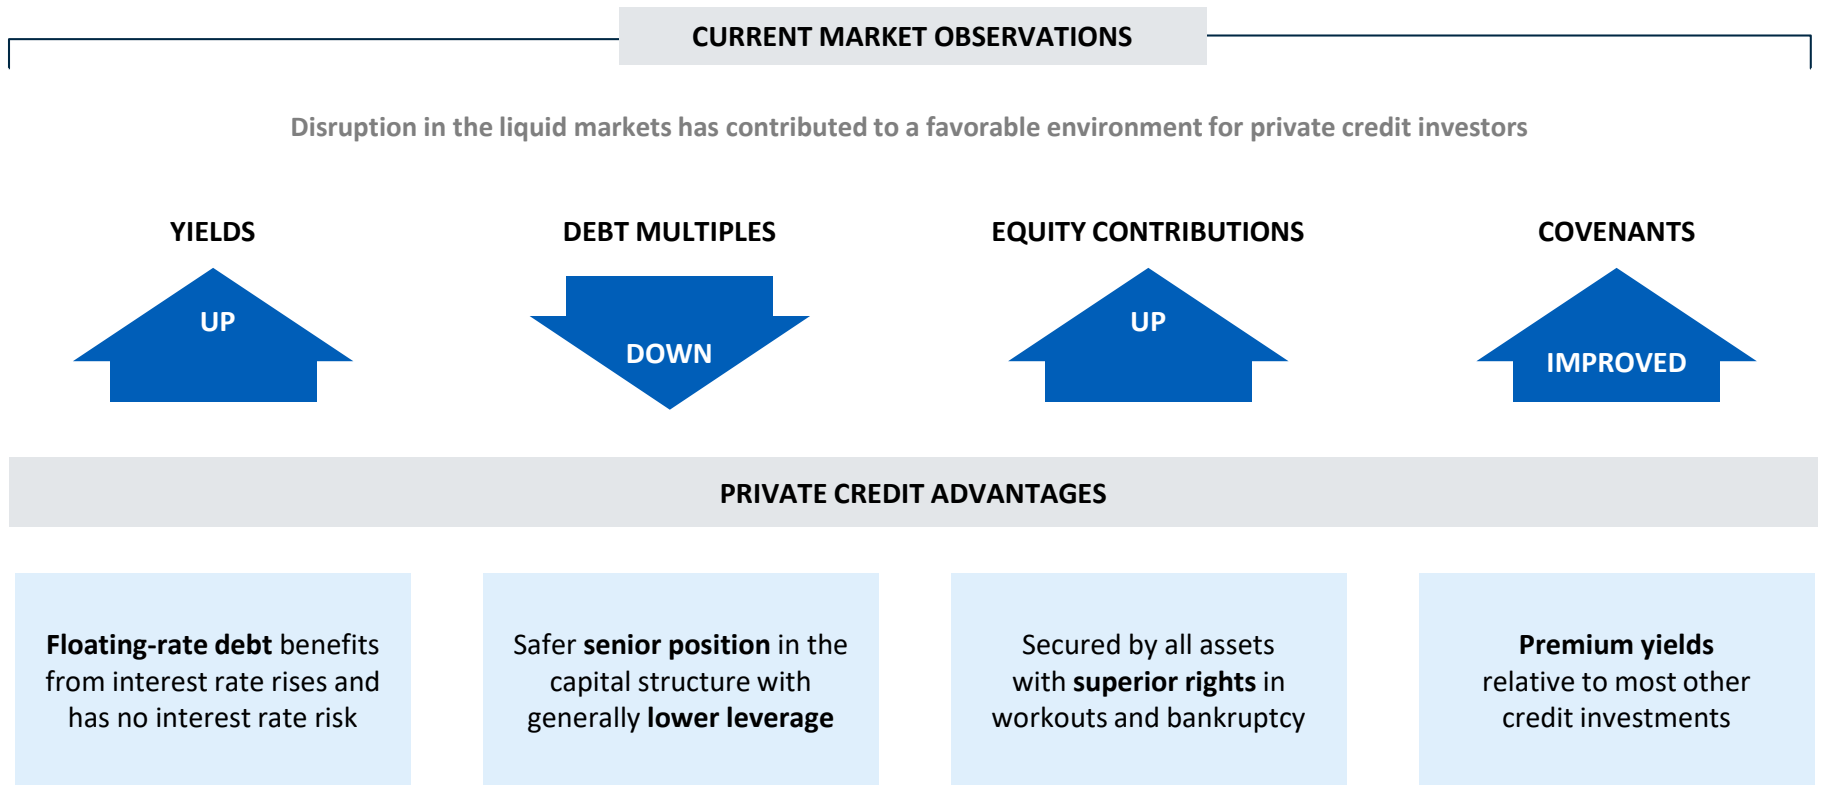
CURRENT MARKET OBSERVATIONS

Disruption in the liquid markets has contributed to a favorable environment for private credit investors

YIELDS

UP

DEBT MULTIPLES

DOWN

EQUITY CONTRIBUTIONS

UP

COVENANTS

IMPROVED

PRIVATE CREDIT ADVANTAGES

**Floating-rate debt** benefits from interest rate rises and has no interest rate risk

Safer **senior position** in the capital structure with generally **lower leverage**

Secured by all assets with **superior rights** in workouts and bankruptcy

**Premium yields** relative to most other credit investments